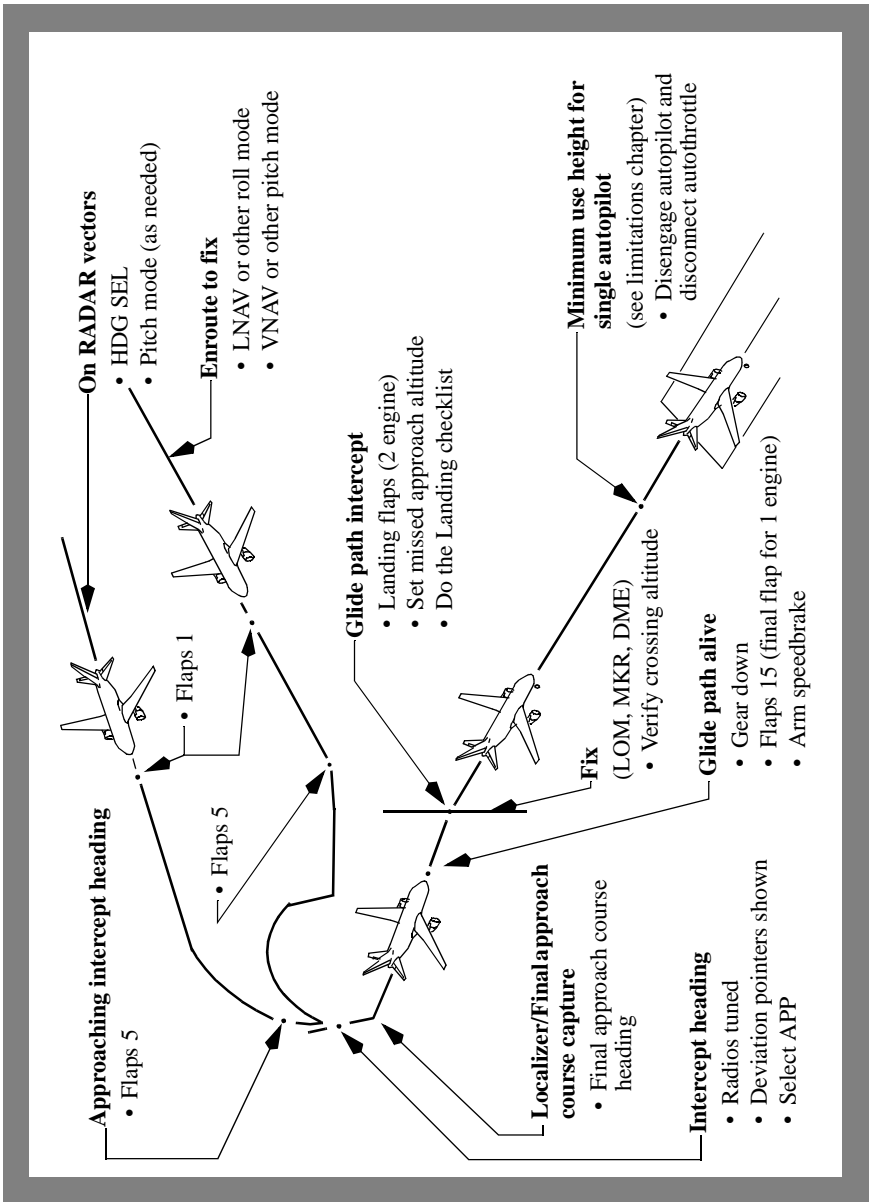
On RADAR vectors
• HDG SEL
• Pitch mode (as needed)

Enroute to fix
• LNAV or other roll mode
• VNAV or other pitch mode

Minimum use height for single autopilot
(see limitations chapter)
• Disengage autopilot and disconnect autothrottle

Glide path intercept
• Landing flaps (2 engine)
• Set missed approach altitude
• Do the Landing checklist

• Flaps 1

Fix
(LOM, MKR, DME)
• Verify crossing altitude

Glide path alive
• Gear down
• Flaps 15 (final flap for 1 engine)
• Arm speedbrake

• Flaps 5

Approaching intercept heading
• Flaps 5

Localizer/Final approach course capture
• Final approach course heading

Intercept heading
• Radios tuned
• Deviation pointers shown
• Select APP